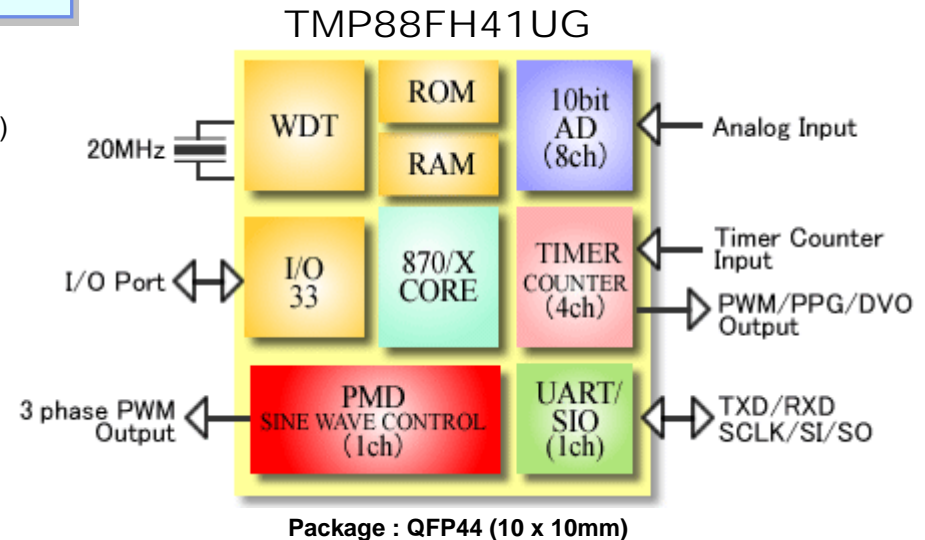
TMP88FH41UG

20MHz

WDT

ROM

RAM

10bit AD (8ch)

Analog Input

I/O Port

I/O 33

870/X CORE

TIMER COUNTER (4ch)

Timer Counter Input

PWM/PPG/DVO Output

3 phase PWM Output

PMD SINE WAVE CONTROL (1ch)

UART/ SIO (1ch)

TXD/RXD SCLK/SI/SO

)

Package : QFP44 (10 x 10mm)